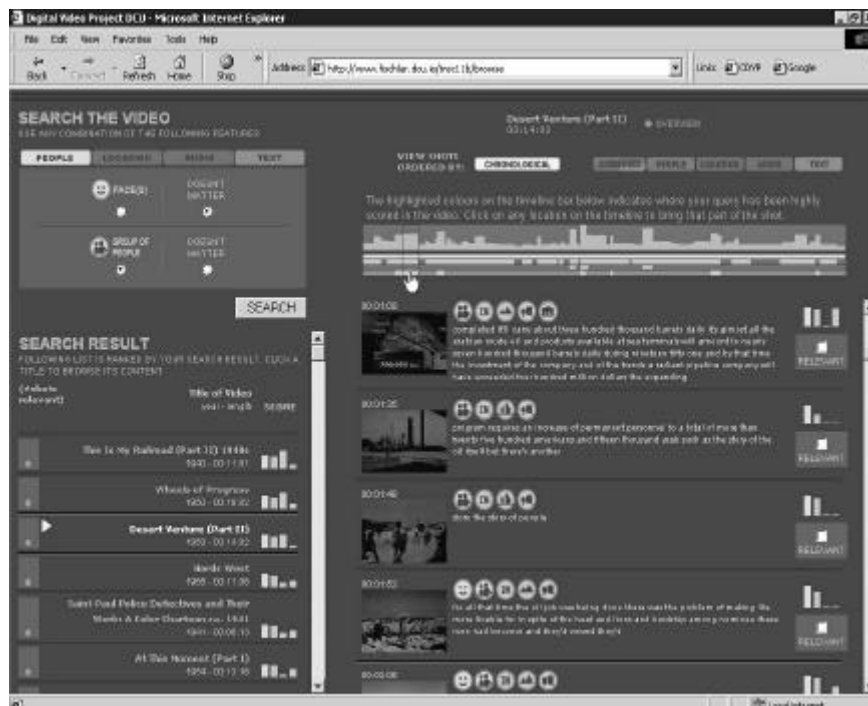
Digital Video Project DCU - Microsoft Internet Explorer

File Edit View Favorites Tools Help

Back Forward Refresh Home Stop Address http://www.fischlar.dcu.ie/trect.1b/browse Links TDV9 Google

SEARCH THE VIDEO
USE ANY COMBINATION OF THE FOLLOWING FEATURES

PEOPLE LOCATIONS AUDIO TEXT

FACE(S) DOESN'T MATTER

GROUP OF PEOPLE DOESN'T MATTER

SEARCH

SEARCH RESULT
FOLLOWING LIST IS RANKED BY YOUR SEARCH RESULT. CLICK A TITLE TO BROWSE ITS CONTENT

(tick as relevant) Title of Video year - length SCORE

This is my Railroad (Part II) 1940s
1940 - 00:11:01

Wheels of Progress
1952 - 00:10:32

Desert Venture (Part II)
1950 - 00:14:02

Nordic West
1955 - 00:11:08

Saint Paul Police Detectives and Their Sleuths & Color Chartman co. 1941
1941 - 00:08:10

At This Moment (Part 1)
1954 - 00:11:16

Desert Venture (Part II)
00:14:02

OVERVIEW

VIEW SHOTS ORDERED BY: CHRONOLOGICAL SCORE FACES PEOPLE LOCATION AUDIO TEXT

The highlighted colours on the timeline box below indicates where your query has been highly scored in the video. Click on any location on the timeline to bring that part of the shot.

00:01:02
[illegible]
RELEVANT

00:01:25
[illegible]
RELEVANT

00:01:48
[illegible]
RELEVANT

00:01:53
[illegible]
RELEVANT

00:02:06

Local intranet